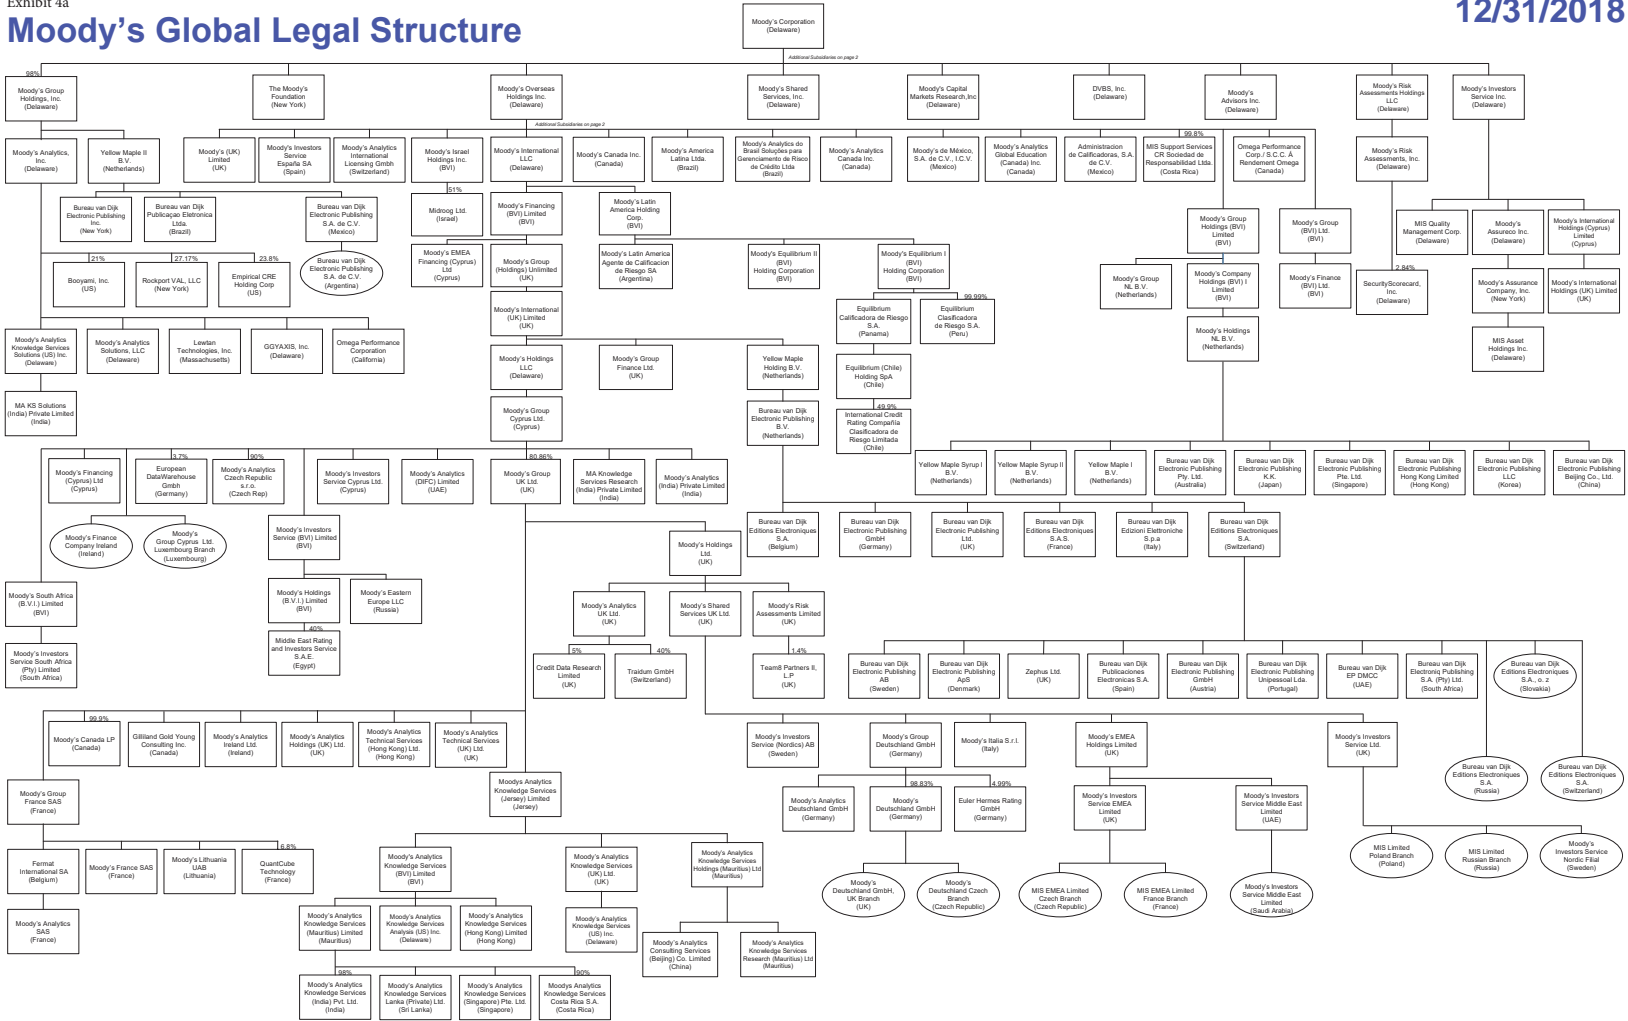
Exhibit 4a
Moody's Global Legal Structure
12/31/2018

Moody's Corporation (Delaware)

Additional Subsidiaries on page 2

98%
Moody's Group Holdings, Inc. (Delaware)

The Moody's Foundation (New York)

Moody's Overseas Holdings Inc. (Delaware)

Moody's Shared Services, Inc. (Delaware)

Moody's Capital Markets Research,Inc (Delaware)

DVBS, Inc. (Delaware)

Moody's Advisors Inc. (Delaware)

Moody's Risk Assessments Holdings LLC (Delaware)

Moody's Investors Service Inc. (Delaware)

Additional Subsidiaries on page 2

Moody's Analytics, Inc. (Delaware)

Yellow Maple II B.V. (Netherlands)

Moody's (UK) Limited (UK)

Moody's Investors Service España SA (Spain)

Moody's Analytics International Licensing Gmbh (Switzerland)

Moody's Israel Holdings Inc. (BVI)

Moody's International LLC (Delaware)

Moody's Canada Inc. (Canada)

Moody's America Latina Ltda. (Brazil)

Moody's Analytics do Brasil Soluções para Gerenciamento de Risco de Crédito Ltda (Brazil)

Moody's Analytics Canada Inc. (Canada)

Moody's de México, S.A. de C.V., I.C.V. (Mexico)

Moody's Analytics Global Education (Canada) Inc. (Canada)

Administracion de Calificadoras, S.A. de C.V. (Mexico)

99.8%
MIS Support Services CR Sociedad de Responsabilidad Ltda. (Costa Rica)

Omega Performance Corp./ S.C.C. Á Rendement Omega (Canada)

Moody's Risk Assessments, Inc. (Delaware)

Bureau van Dijk Electronic Publishing Inc. (New York)

Bureau van Dijk Publicaçao Eletronica Ltda. (Brazil)

Bureau van Dijk Electronic Publishing S.A. de C.V. (Mexico)

51%
Midroog Ltd. (Israel)

Moody's Financing (BVI) Limited (BVI)

Moody's Latin America Holding Corp. (BVI)

Moody's Group Holdings (BVI) Limited (BVI)

Moody's Group (BVI) Ltd. (BVI)

MIS Quality Management Corp. (Delaware)

Moody's Assureco Inc. (Delaware)

Moody's International Holdings (Cyprus) Limited (Cyprus)

21%
Booyami, Inc. (US)

27.17%
Rockport VAL, LLC (New York)

23.8%
Empirical CRE Holding Corp (US)

Bureau van Dijk Electronic Publishing S.A. de C.V. (Argentina)

Moody's EMEA Financing (Cyprus) Ltd (Cyprus)

Moody's Group (Holdings) Unlimited (UK)

Moody's Latin America Agente de Calificacion de Riesgo SA (Argentina)

Moody's Equilibrium II (BVI) Holding Corporation (BVI)

Moody's Equilibrium I (BVI) Holding Corporation (BVI)

Moody's Group NL B.V. (Netherlands)

Moody's Company Holdings (BVI) I Limited (BVI)

Moody's Finance (BVI) Ltd. (BVI)

2.84%
SecurityScorecard, Inc. (Delaware)

Moody's Assurance Company, Inc. (New York)

Moody's International Holdings (UK) Limited (UK)

Moody's International (UK) Limited (UK)

Equilibrium Calificadora de Riesgo S.A. (Panama)

99.99%
Equilibrium Clasificadora de Riesgo S.A. (Peru)

Moody's Holdings NL B.V. (Netherlands)

MIS Asset Holdings Inc. (Delaware)

Moody's Analytics Knowledge Services Solutions (US) Inc. (Delaware)

Moody's Analytics Solutions, LLC (Delaware)

Lewtan Technologies, Inc. (Massachusetts)

GGYAXIS, Inc. (Delaware)

Omega Performance Corporation (California)

Moody's Holdings LLC (Delaware)

Moody's Group Finance Ltd. (UK)

Yellow Maple Holding B.V. (Netherlands)

Equilibrium (Chile) Holding SpA. (Chile)

MA KS Solutions (India) Private Limited (India)

Moody's Group Cyprus Ltd. (Cyprus)

Bureau van Dijk Electronic Publishing B.V. (Netherlands)

49.9%
International Credit Rating Compañía Clasificadora de Riesgo Limitada (Chile)

3.7%
90%
80.86%

Moody's Financing (Cyprus) Ltd (Cyprus)

European DataWarehouse Gmbh (Germany)

Moody's Analytics Czech Republic s.r.o. (Czech Rep)

Moody's Investors Service Cyprus Ltd. (Cyprus)

Moody's Analytics (DIFC) Limited (UAE)

Moody's Group UK Ltd. (UK)

MA Knowledge Services Research (India) Private Limited (India)

Moody's Analytics (India) Private Limited (India)

Yellow Maple Syrup I B.V. (Netherlands)

Yellow Maple Syrup II B.V. (Netherlands)

Yellow Maple I B.V. (Netherlands)

Bureau van Dijk Electronic Publishing Pty. Ltd. (Australia)

Bureau van Dijk Electronic Publishing K.K. (Japan)

Bureau van Dijk Electronic Publishing Pte. Ltd. (Singapore)

Bureau van Dijk Electronic Publishing Hong Kong Limited (Hong Kong)

Bureau van Dijk Electronic Publishing LLC (Korea)

Bureau van Dijk Electronic Publishing Beijing Co., Ltd. (China)

Moody's Finance Company Ireland (Ireland)

Moody's Group Cyprus Ltd. Luxembourg Branch (Luxembourg)

Moody's Investors Service (BVI) Limited (BVI)

Bureau van Dijk Editions Electroniques S.A. (Belgium)

Bureau van Dijk Electronic Publishing GmbH (Germany)

Bureau van Dijk Electronic Publishing Ltd. (UK)

Bureau van Dijk Editions Electroniques S.A.S. (France)

Bureau van Dijk Edizioni Elettroniche S.p.a (Italy)

Bureau van Dijk Editions Electroniques S.A. (Switzerland)

Moody's Holdings Ltd. (UK)

Moody's South Africa (B.V.I.) Limited (BVI)

Moody's Holdings (B.V.I.) Limited (BVI)

Moody's Eastern Europe LLC (Russia)

Moody's Analytics UK Ltd. (UK)

Moody's Shared Services UK Ltd. (UK)

Moody's Risk Assessments Limited (UK)

40%
Middle East Rating and Investors Service S.A.E. (Egypt)

5%
40%
1.4%

Moody's Investors Service South Africa (Pty) Limited (South Africa)

Credit Data Research Limited (UK)

Traidum GmbH (Switzerland)

Team8 Partners II, L.P (UK)

Bureau van Dijk Electronic Publishing AB (Sweden)

Bureau van Dijk Electronic Publishing ApS (Denmark)

Zephus Ltd. (UK)

Bureau van Dijk Publicaciones Electronicas S.A. (Spain)

Bureau van Dijk Electronic Publishing GmbH (Austria)

Bureau van Dijk Electronic Publishing Unipessoal Lda. (Portugal)

Bureau van Dijk EP DMCC (UAE)

Bureau van Dijk Electroniq Publishing S.A. (Pty) Ltd. (South Africa)

Bureau van Dijk Editions Electroniques S.A., o. z (Slovakia)

99.9%
Moody's Canada LP (Canada)

Gilliland Gold Young Consulting Inc. (Canada)

Moody's Analytics Ireland Ltd. (Ireland)

Moody's Analytics Holdings (UK) Ltd. (UK)

Moody's Analytics Technical Services (Hong Kong) Ltd. (Hong Kong)

Moody's Analytics Technical Services (UK) Ltd. (UK)

Moody's Investors Service (Nordics) AB (Sweden)

Moody's Group Deutschland GmbH (Germany)

Moody's Italia S.r.l. (Italy)

Moody's EMEA Holdings Limited (UK)

Moody's Investors Service Ltd. (UK)

Bureau van Dijk Editions Electroniques S.A. (Russia)

Bureau van Dijk Editions Electroniques S.A. (Switzerland)

Moody's Group France SAS (France)

Moodys Analytics Knowledge Services (Jersey) Limited (Jersey)

98.83%
4.99%

Moody's Analytics Deutschland GmbH (Germany)

Moody's Deutschland GmbH (Germany)

Euler Hermes Rating GmbH (Germany)

Moody's Investors Service EMEA Limited (UK)

Moody's Investors Service Middle East Limited (UAE)

6.8%

Fermat International SA (Belgium)

Moody's France SAS (France)

Moody's Lithuania UAB (Lithuania)

QuantCube Technology (France)

Moody's Analytics Knowledge Services (BVI) Limited (BVI)

Moody's Analytics Knowledge Services (UK) Ltd. (UK)

Moody's Analytics Knowledge Services Holdings (Mauritius) Ltd (Mauritius)

MIS Limited Poland Branch (Poland)

MIS Limited Russian Branch (Russia)

Moody's Investors Service Nordic Filial (Sweden)

Moody's Deutschland GmbH, UK Branch (UK)

Moody's Deutschland Czech Branch (Czech Republic)

MIS EMEA Limited Czech Branch (Czech Republic)

MIS EMEA Limited France Branch (France)

Moody's Investors Service Middle East Limited (Saudi Arabia)

Moody's Analytics SAS (France)

Moody's Analytics Knowledge Services (Mauritius) Limited (Mauritius)

Moody's Analytics Knowledge Services Analysis (US) Inc. (Delaware)

Moody's Analytics Knowledge Services (Hong Kong) Limited (Hong Kong)

Moody's Analytics Knowledge Services (US) Inc. (Delaware)

Moody's Analytics Consulting Services (Beijing) Co. Limited (China)

Moody's Analytics Knowledge Services Research (Mauritius) Ltd (Mauritius)

98%
90%

Moody's Analytics Knowledge Services (India) Pvt. Ltd. (India)

Moody's Analytics Knowledge Services Lanka (Private) Ltd. (Sri Lanka)

Moody's Analytics Knowledge Services (Singapore) Pte. Ltd. (Singapore)

Moodys Analytics Knowledge Services Costa Rica S.A. (Costa Rica)